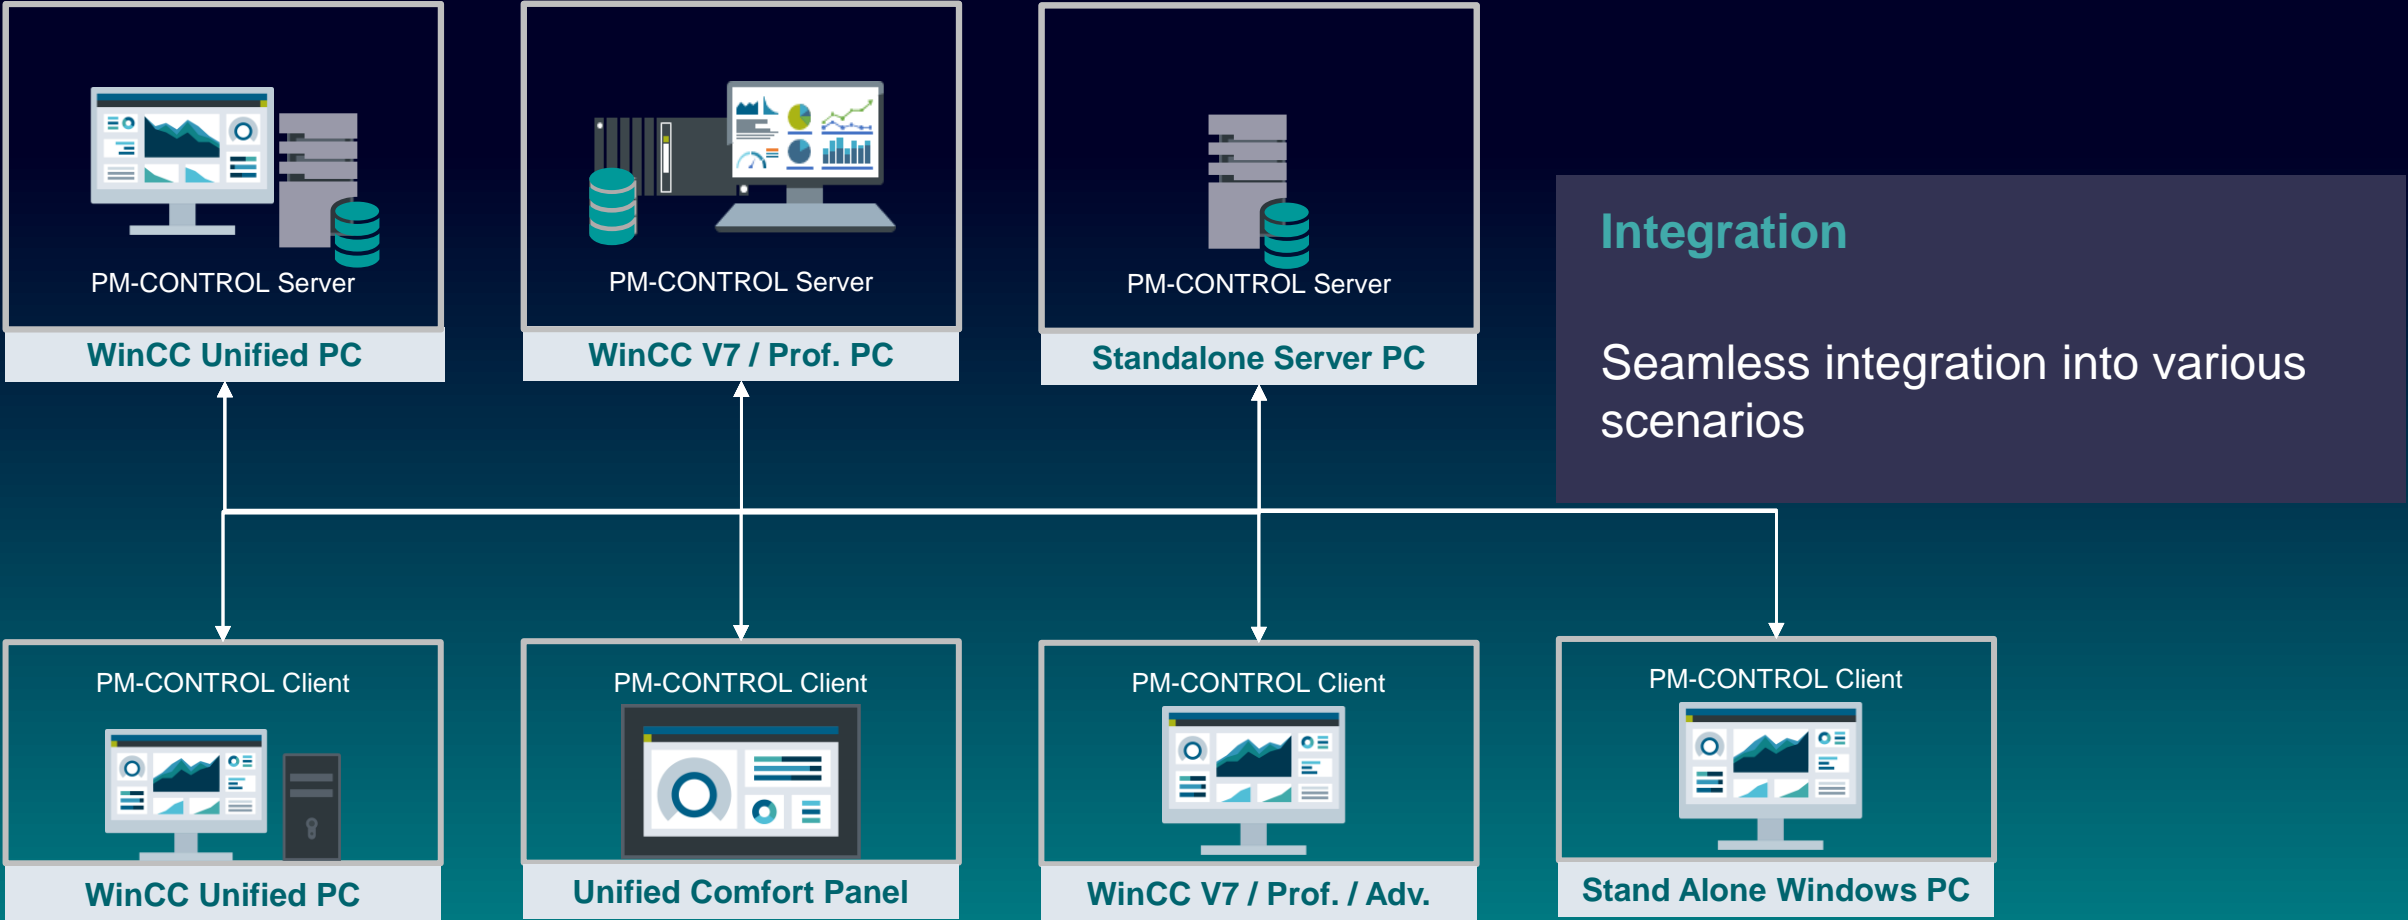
PM-CONTROL Server

WinCC Unified PC

PM-CONTROL Server

WinCC V7 / Prof. PC

PM-CONTROL Server

Standalone Server PC

Integration

Seamless integration into various scenarios

PM-CONTROL Client

WinCC Unified PC

PM-CONTROL Client

Unified Comfort Panel

PM-CONTROL Client

WinCC V7 / Prof. / Adv.

PM-CONTROL Client

Stand Alone Windows PC